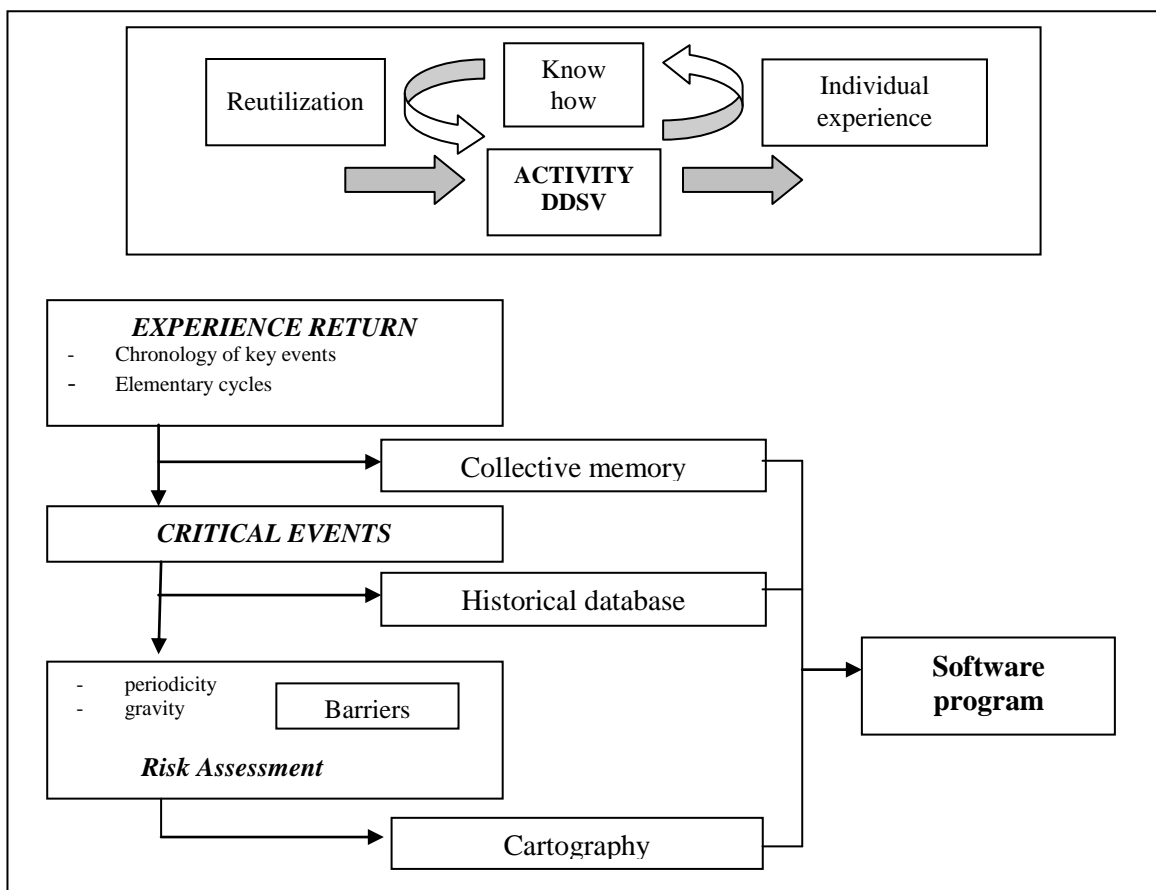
Reutilization

Know how

Individual experience

ACTIVITY DDSV

EXPERIENCE RETURN
- Chronology of key events
- Elementary cycles

Collective memory

CRITICAL EVENTS

Historical database

- periodicity
- gravity

Barriers

Risk Assessment

Software program

Cartography